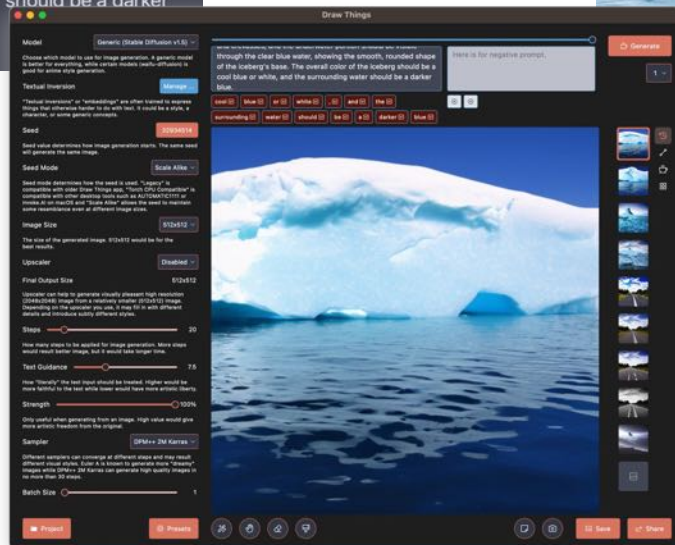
should be a darker

Draw Things

Model
Generic (Stable Diffusion v1.5)
Choose which model to use for image generation. A generic model is better for everything, while certain models (waifu-diffusion) is good for anime style generation.

Textual Inversion
Manage...
"Textual Inversions" or "embeddings" are often trained to express things that otherwise harder to do with text. It could be a style, a character, or some generic concepts.

Seed
3293401​4
Seed value determines how image generation starts. The same seed will generate the same image.

Seed Mode
Scale Alike
Seed mode determines how the seed is used. "Legacy" is compatible with older Draw Things app, "Torch CPU Compatible" is compatible with other desktop tools such as AUTOMATIC1111 or InvokeAI on macOS and "Scale Alike" allows the seed to maintain some resemblance even at different image sizes.

Image Size
512x512
The size of the generated image. 512x512 would be for the best results.

Upscaler
Disabled
Final Output Size
512x512
Upscaler can help to generate visually pleasant high resolution (2048x2048) image from a relatively smaller (512x512) image. Depending on the upscaler you use, it may fill in with different details and introduce subtly different styles.

Steps
20
How many steps to be applied for image generation. More steps would result better image, but it would take longer time.

Text Guidance
7.5
How "literally" the text input should be treated. Higher would be more faithful to the text while lower would have more artistic liberty.

Strength
100%
Only useful when generating from an image. High value would give more artistic freedom from the original.

Sampler
DPM++ 2M Karras
Different samplers can converge at different steps and may result different visual styles. Euler A is known to generate more "dreamy" images while DPM++ 2M Karras can generate high quality images in no more than 30 steps.

Batch Size
1

Project
Presets

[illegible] through the clear blue water, showing the smooth, rounded shape of the iceberg's base. The overall color of the iceberg should be a cool blue or white, and the surrounding water should be a darker blue.

Here is for negative prompt.

cool | blue | or | white | , | and | the | surrounding | water | should | be | a | darker | blue

Generate
1

Save
Share